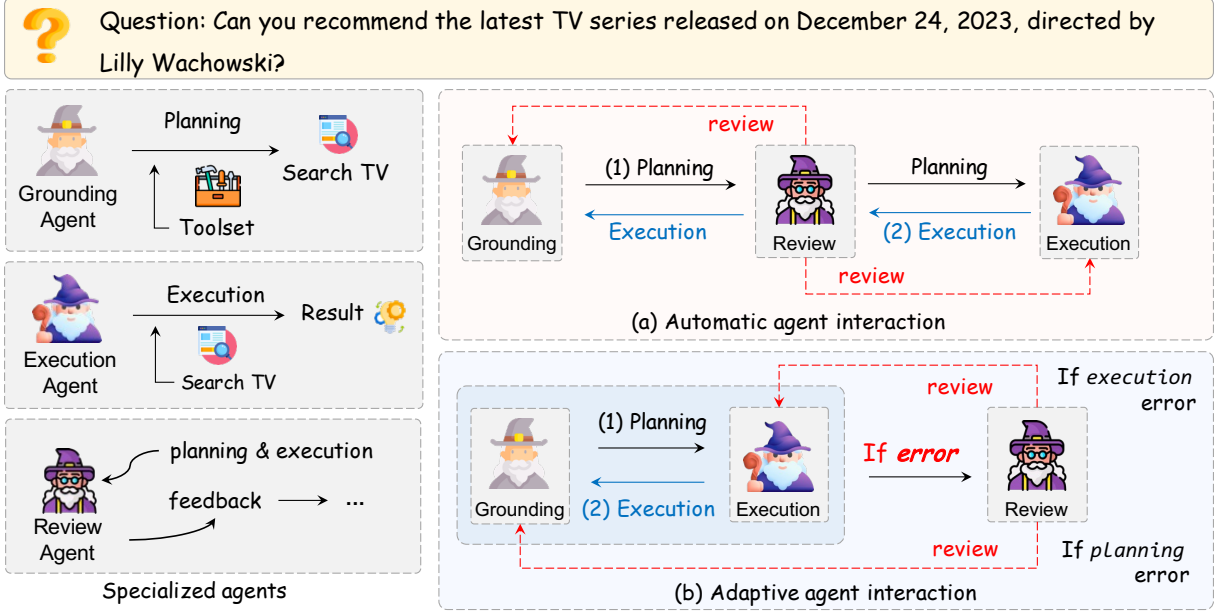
Question: Can you recommend the latest TV series released on December 24, 2023, directed by Lilly Wachowski?

Grounding Agent

Planning

Search TV

Toolset

Execution Agent

Execution

Result

Search TV

Review Agent

planning & execution

feedback → ...

Specialized agents

review

Grounding

(1) Planning

Execution

Review

Planning

(2) Execution

Execution

review

(a) Automatic agent interaction

review

If execution error

Grounding

(1) Planning

(2) Execution

Execution

If error

Review

review

If planning error

(b) Adaptive agent interaction